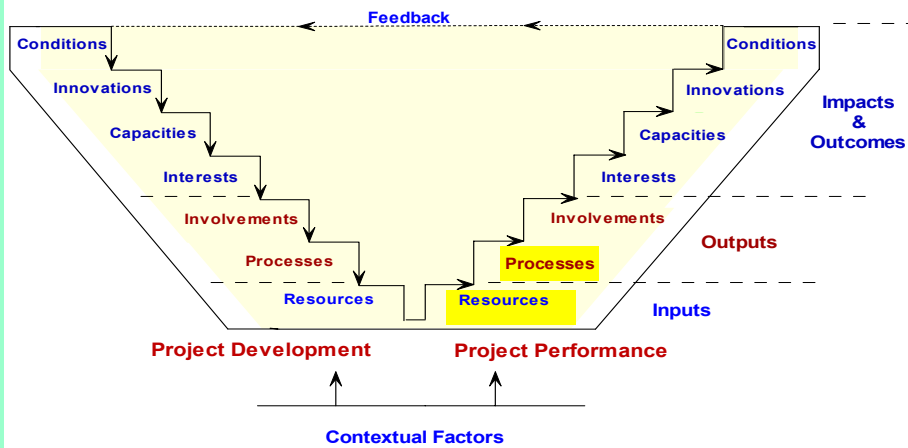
Feedback

Conditions
Innovations
Capacities
Interests
Involvements
Processes
Resources

Conditions
Innovations
Capacities
Interests
Involvements
Processes
Resources

Impacts & Outcomes

Outputs

Inputs

Project Development

Project Performance

Contextual Factors